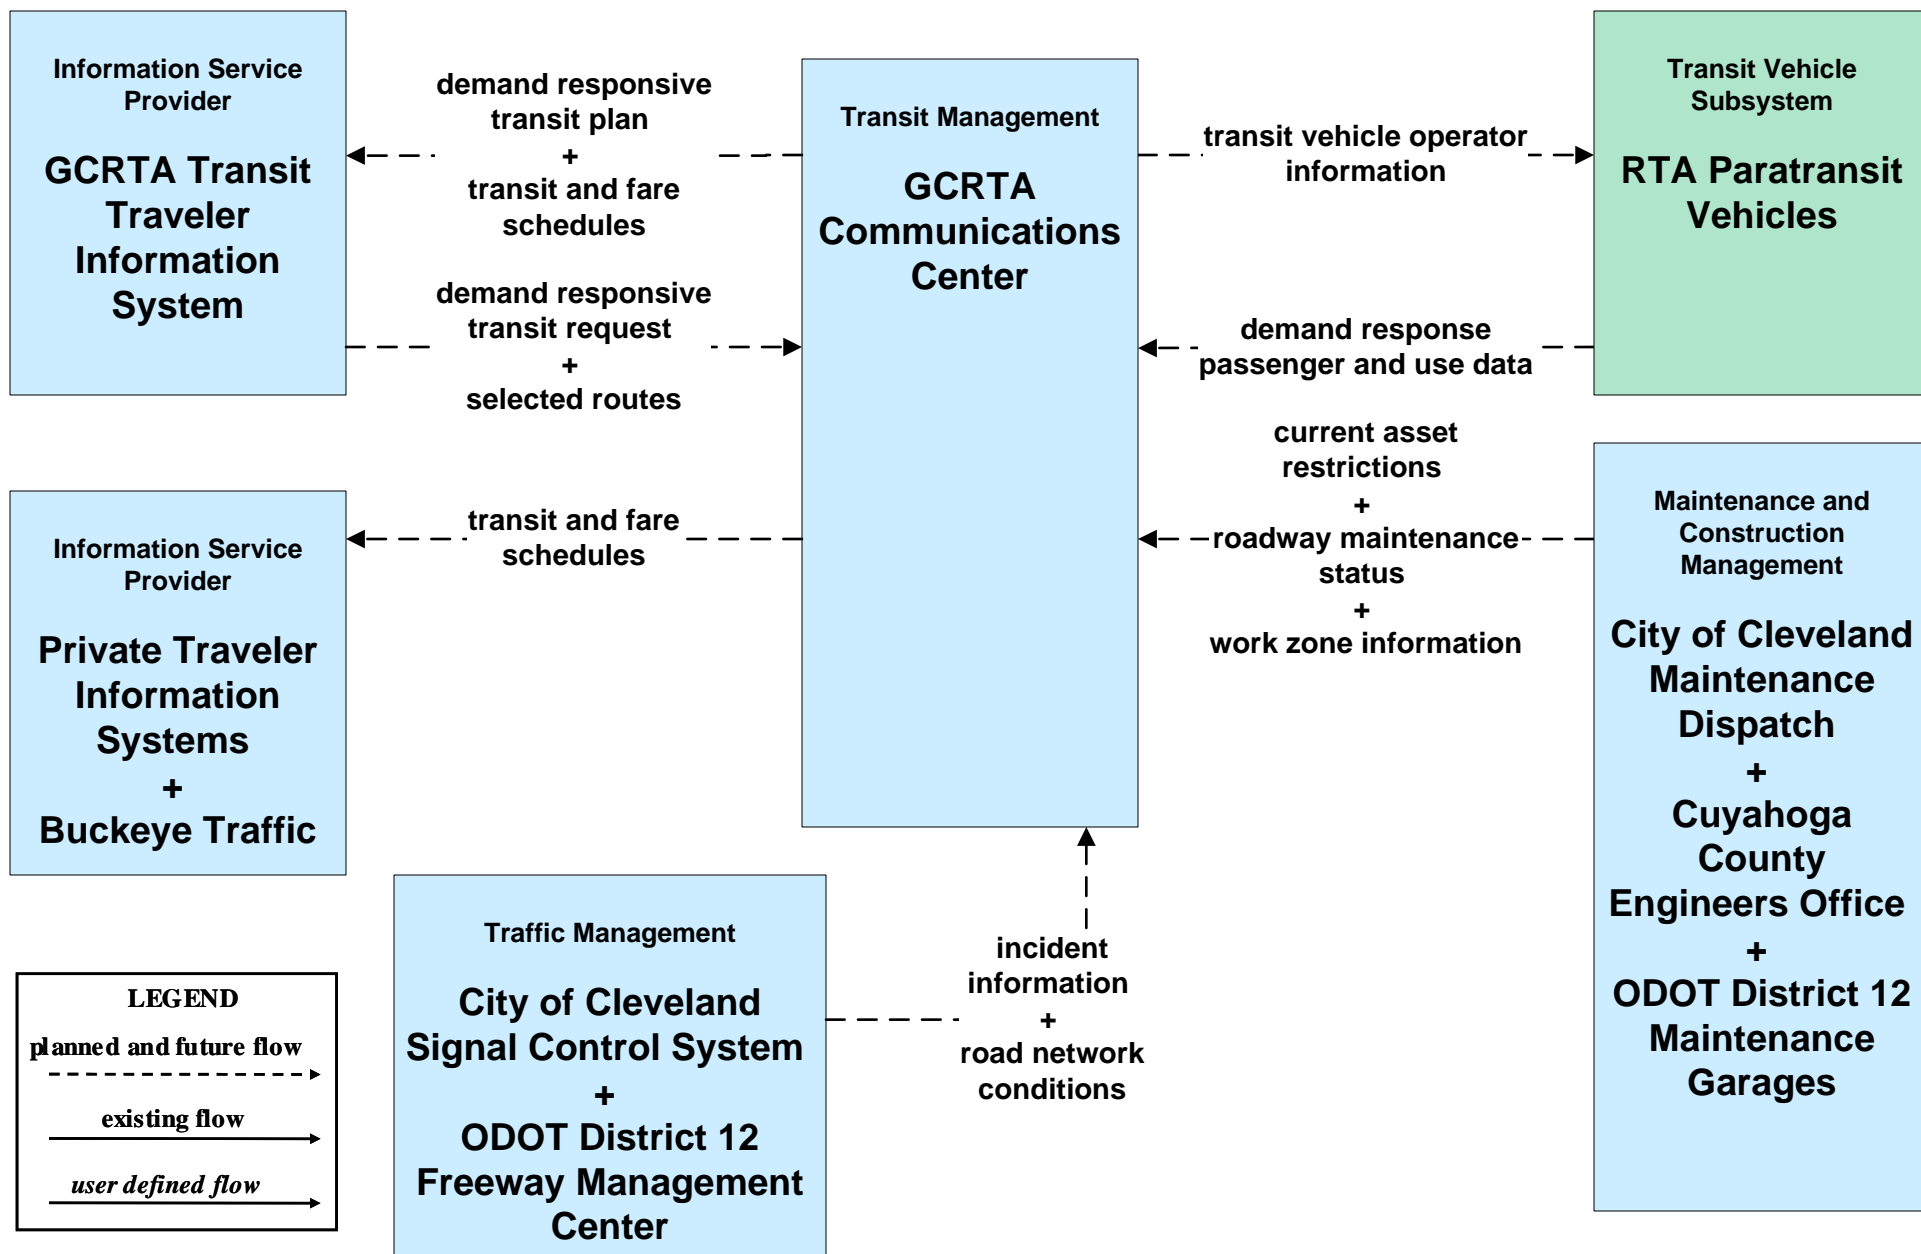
Information Service Provider

GCRTA Transit Traveler Information System

demand responsive transit plan
+
transit and fare schedules

demand responsive transit request
+
selected routes

Transit Management

GCRTA Communications Center

transit vehicle operator information

Transit Vehicle Subsystem

RTA Paratransit Vehicles

demand response passenger and use data

current asset restrictions
+
roadway maintenance status
+
work zone information

Information Service Provider

Private Traveler Information Systems
+
Buckeye Traffic

transit and fare schedules

Maintenance and Construction Management

City of Cleveland Maintenance Dispatch
+
Cuyahoga County Engineers Office
+
ODOT District 12 Maintenance Garages

Traffic Management

City of Cleveland Signal Control System
+
ODOT District 12 Freeway Management Center

incident information
+
road network conditions

LEGEND
planned and future flow
existing flow
user defined flow